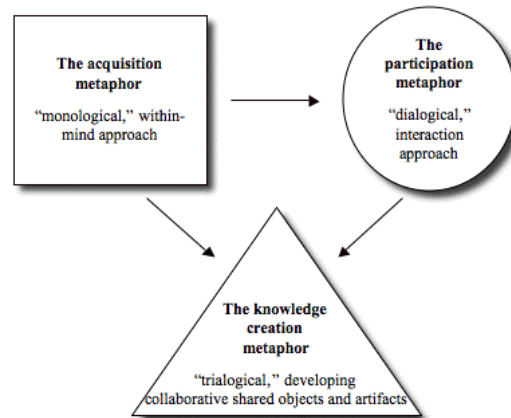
The acquisition metaphor

"monological," within-mind approach

The participation metaphor

"dialogical," interaction approach

The knowledge creation metaphor

"trialogical," developing collaborative shared objects and artifacts